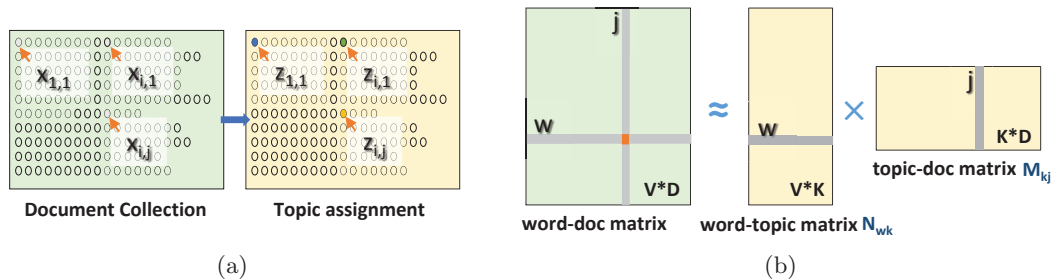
$x_{1,1}$ $x_{i,1}$ $x_{i,j}$

Document Collection

$z_{1,1}$ $z_{i,1}$ $z_{i,j}$

Topic assignment

(a)

j

w

V*D

word-doc matrix

≈

w

V*K

word-topic matrix $N_{wk}$

×

j

K*D

topic-doc matrix $M_{kj}$

(b)